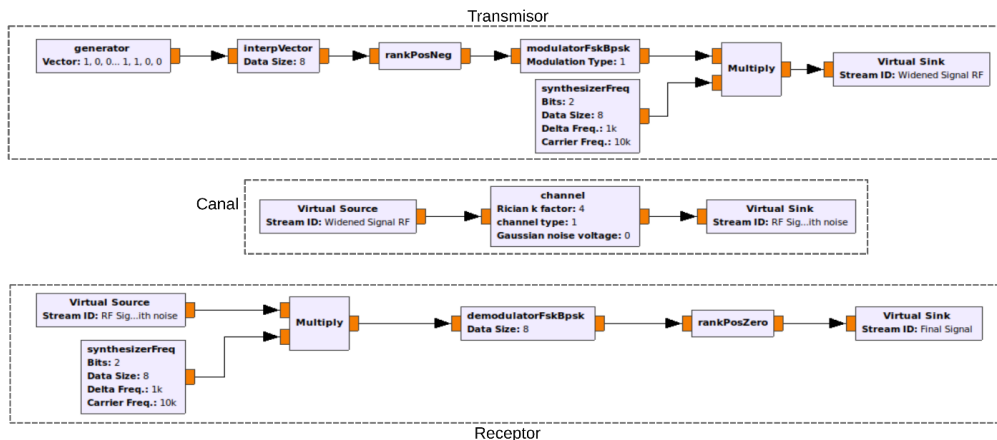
Transmisor

generator
Vector: 1, 0, 0... 1, 1, 0, 0

interpVector
Data Size: 8

rankPosNeg

modulatorFskBpsk
Modulation Type: 1

synthesizerFreq
Bits: 2
Data Size: 8
Delta Freq.: 1k
Carrier Freq.: 10k

Multiply

Virtual Sink
Stream ID: Widened Signal RF

Canal

Virtual Source
Stream ID: Widened Signal RF

channel
Rician k factor: 4
channel type: 1
Gaussian noise voltage: 0

Virtual Sink
Stream ID: RF Sig...ith noise

Virtual Source
Stream ID: RF Sig...ith noise

synthesizerFreq
Bits: 2
Data Size: 8
Delta Freq.: 1k
Carrier Freq.: 10k

Multiply

demodulatorFskBpsk
Data Size: 8

rankPosZero

Virtual Sink
Stream ID: Final Signal

Receptor